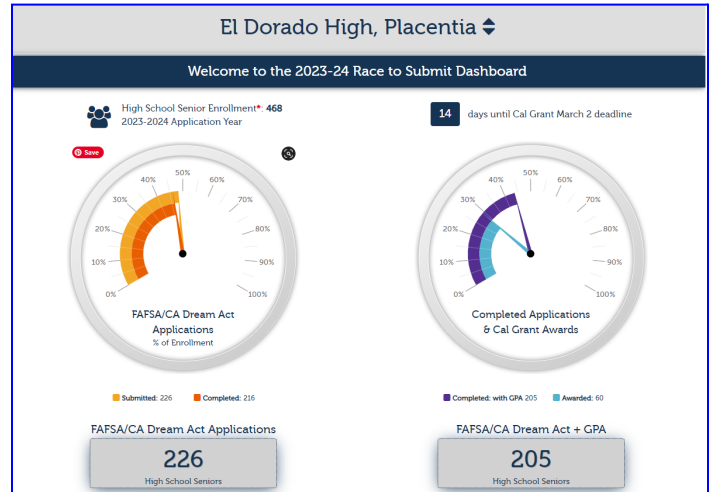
El Dorado High, Placentia

Welcome to the 2023-24 Race to Submit Dashboard

High School Senior Enrollment*: 468
2023-2024 Application Year

14 days until Cal Grant March 2 deadline

Save

0% 10% 20% 30% 40% 50% 60% 70% 80% 90% 100%

FAFSA/CA Dream Act Applications
% of Enrollment

0% 10% 20% 30% 40% 50% 60% 70% 80% 90% 100%

Completed Applications & Cal Grant Awards

Submitted: 226 Completed: 216

Completed: with GPA 205 Awarded: 60

FAFSA/CA Dream Act Applications
226
High School Seniors

FAFSA/CA Dream Act + GPA
205
High School Seniors